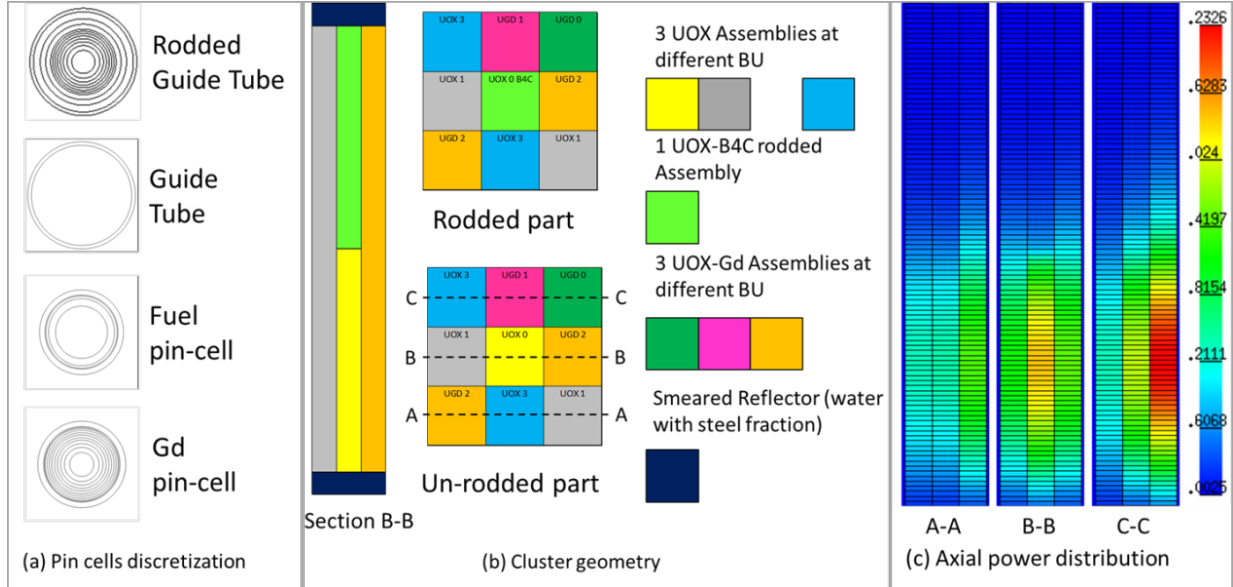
Rodded Guide Tube

Guide Tube

Fuel pin-cell

Gd pin-cell

(a) Pin cells discretization

Section B-B

| UOX 3 | UGD 1 | UGD 0 |
|---|---|---|
| UOX 1 | UOX 0 B4C | UGD 2 |
| UGD 2 | UOX 3 | UOX 1 |

Rodded part

| UOX 3 | UGD 1 | UGD 0 |
|---|---|---|
| UOX 1 | UOX 0 | UGD 2 |
| UGD 2 | UOX 3 | UOX1 |

C C
B B
A A

Un-rodded part

3 UOX Assemblies at different BU

1 UOX-B4C rodded Assembly

3 UOX-Gd Assemblies at different BU

Smeared Reflector (water with steel fraction)

(b) Cluster geometry

.2326
.6283
.024
.4197
.8154
.2111
.6068
.0025

A-A B-B C-C

(c) Axial power distribution